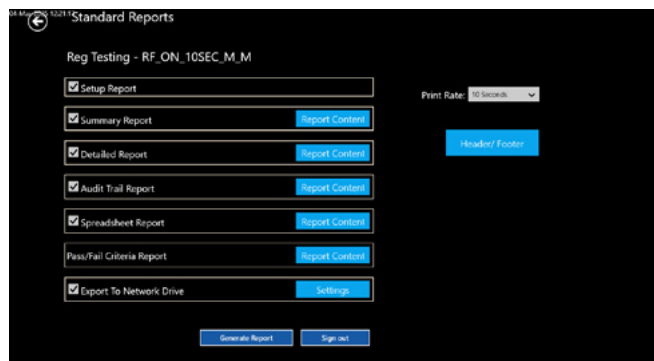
08-Mar-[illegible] 12:21:1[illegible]

Standard Reports

Reg Testing - RF_ON_10SEC_M_M

Setup Report

Summary Report Report Content

Detailed Report Report Content

Audit Trail Report Report Content

Spreadsheet Report Report Content

Pass/Fail Criteria Report Report Content

Export To Network Drive Settings

Print Rate: 10 Seconds

Header/ Footer

Generate Report

Sign out